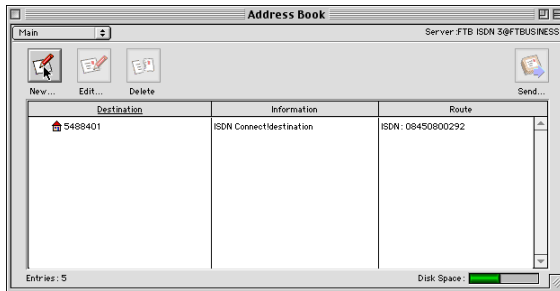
Address Book

Main

Server:FTB ISDN 3@FTBUSINESS

New...

Edit...

Delete

Send...

| Destination | Information | Route |
|---|---|---|
| 5488401 | ISDN Connect!destination | ISDN: 08450800292 |

Entries: 5

Disk Space: